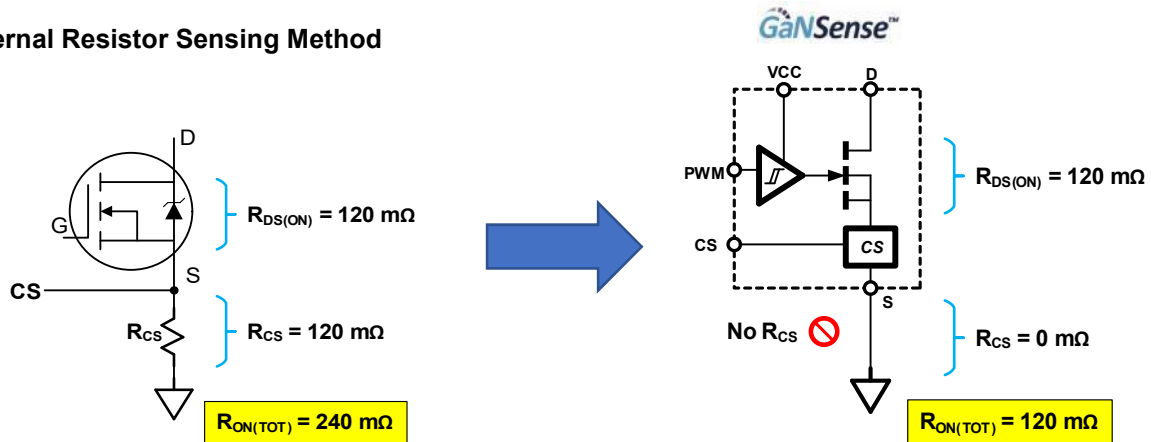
ernal Resistor Sensing Method

D

G

S

CS

$R_{CS}$

$R_{DS(ON)}$ = 120 mΩ

$R_{CS}$ = 120 mΩ

$R_{ON(TOT)}$ = 240 mΩ

GaNSense™

VCC

D

PWM

CS

CS

S

No $R_{CS}$

$R_{DS(ON)}$ = 120 mΩ

$R_{CS}$ = 0 mΩ

$R_{ON(TOT)}$ = 120 mΩ